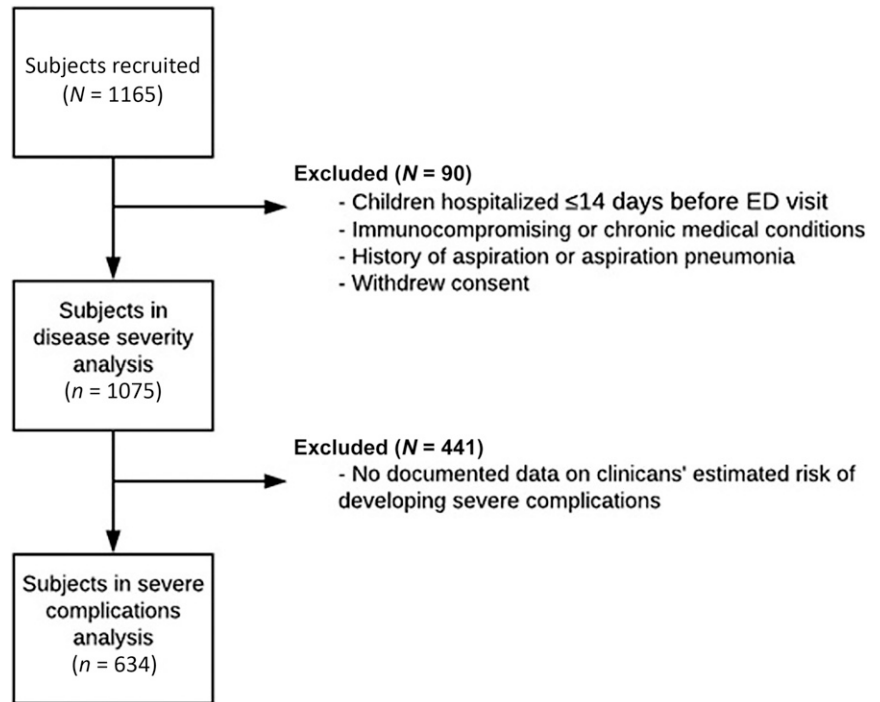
Subjects recruited
($N$ = 1165)

**Excluded ($N$ = 90)**
- Children hospitalized ≤14 days before ED visit
- Immunocompromising or chronic medical conditions
- History of aspiration or aspiration pneumonia
- Withdrew consent

Subjects in disease severity analysis
($n$ = 1075)

**Excluded ($N$ = 441)**
- No documented data on clinicans' estimated risk of developing severe complications

Subjects in severe complications analysis
($n$ = 634)